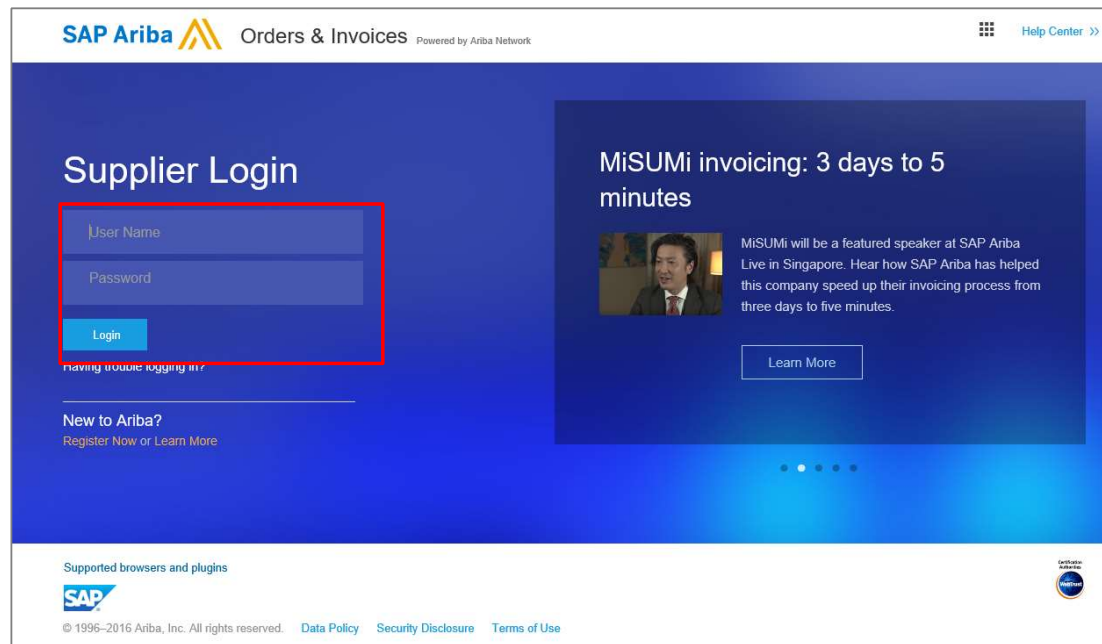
SAP Ariba Orders & Invoices Powered by Ariba Network

Help Center >>

Supplier Login

User Name

Password

Login

Having trouble logging in?

New to Ariba?

Register Now or Learn More

MiSUMi invoicing: 3 days to 5 minutes

MiSUMi will be a featured speaker at SAP Ariba Live in Singapore. Hear how SAP Ariba has helped this company speed up their invoicing process from three days to five minutes.

Learn More

Supported browsers and plugins

SAP

© 1996–2016 Ariba, Inc. All rights reserved. Data Policy Security Disclosure Terms of Use

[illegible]